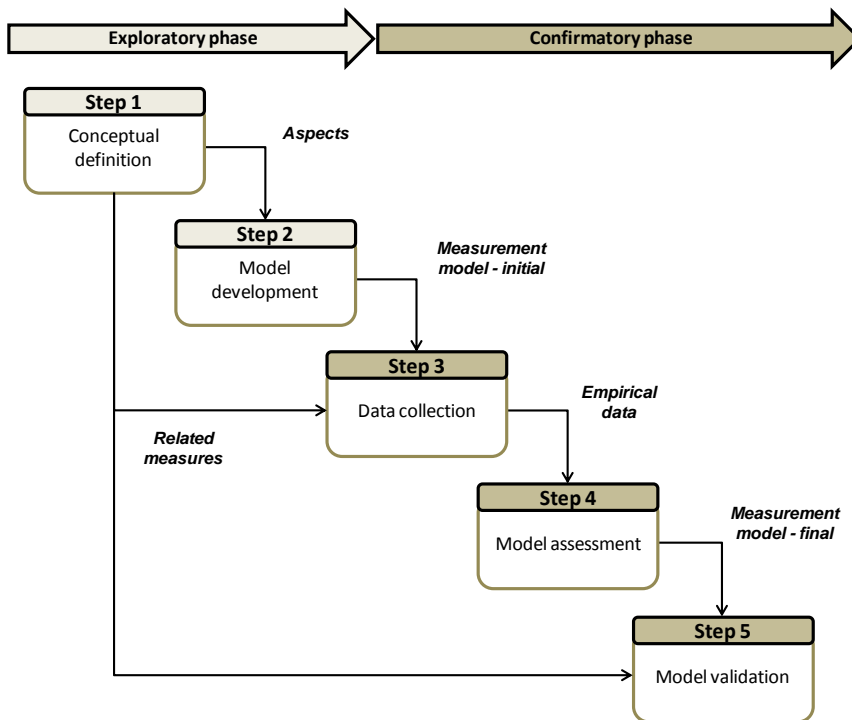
Exploratory phase

Confirmatory phase

Step 1
Conceptual definition

Aspects

Step 2
Model development

Measurement model - initial

Step 3
Data collection

Related measures

Empirical data

Step 4
Model assessment

Measurement model - final

Step 5
Model validation